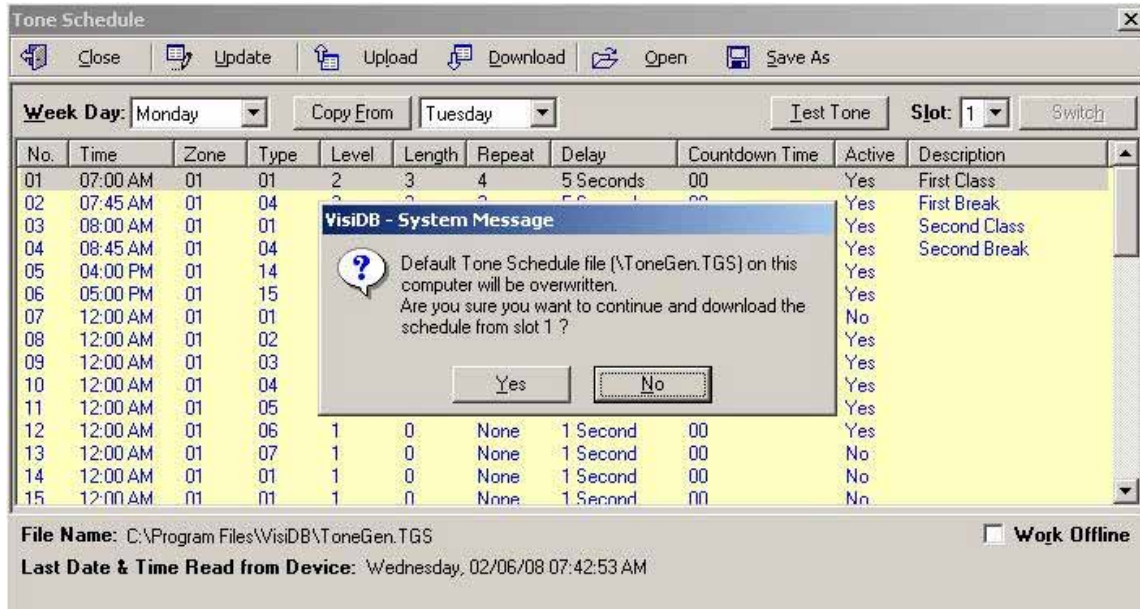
Tone Schedule

Close | Update | Upload | Download | Open | Save As

Week Day: Monday | Copy From | Tuesday | Test Tone | Slot: 1 | Switch

| No. | Time | Zone | Type | Level | Length | Repeat | Delay | Countdown Time | Active | Description |
|---|---|---|---|---|---|---|---|---|---|---|
| 01 | 07:00 AM | 01 | 01 | 2 | 3 | 4 | 5 Seconds | 00 | Yes | First Class |
| 02 | 07:45 AM | 01 | 04 | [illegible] | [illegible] | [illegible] | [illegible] | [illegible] | Yes | First Break |
| 03 | 08:00 AM | 01 | 01 | | | | | | Yes | Second Class |
| 04 | 08:45 AM | 01 | 04 | | | | | | Yes | Second Break |
| 05 | 04:00 PM | 01 | 14 | | | | | | Yes | |
| 06 | 05:00 PM | 01 | 15 | | | | | | Yes | |
| 07 | 12:00 AM | 01 | 01 | | | | | | No | |
| 08 | 12:00 AM | 01 | 02 | | | | | | Yes | |
| 09 | 12:00 AM | 01 | 03 | | | | | | Yes | |
| 10 | 12:00 AM | 01 | 04 | | | | | | Yes | |
| 11 | 12:00 AM | 01 | 05 | | | | | | Yes | |
| 12 | 12:00 AM | 01 | 06 | 1 | 0 | None | 1 Second | 00 | Yes | |
| 13 | 12:00 AM | 01 | 07 | 1 | 0 | None | 1 Second | 00 | No | |
| 14 | 12:00 AM | 01 | 01 | 1 | 0 | None | 1 Second | 00 | No | |
| 15 | 12:00 AM | 01 | 01 | 1 | 0 | None | 1 Second | 00 | No | |

VisiDB - System Message

Default Tone Schedule file (\ToneGen.TGS) on this computer will be overwritten.
Are you sure you want to continue and download the schedule from slot 1 ?

Yes | No

File Name: C:\Program Files\VisiDB\ToneGen.TGS

Work Offline

Last Date & Time Read from Device: Wednesday, 02/06/08 07:42:53 AM